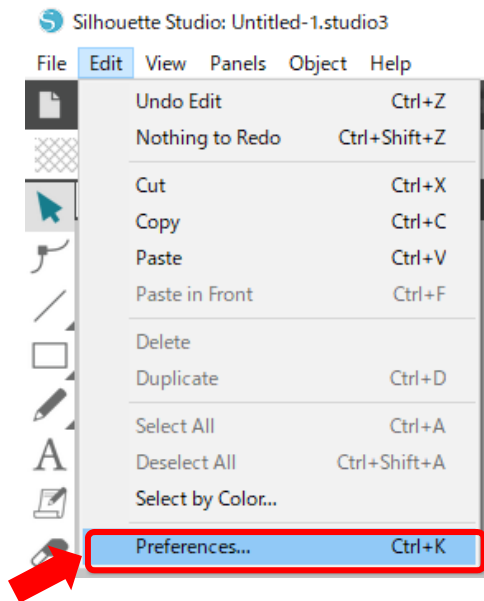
Silhouette Studio: Untitled-1.studio3

File Edit View Panels Object Help

Undo Edit Ctrl+Z
Nothing to Redo Ctrl+Shift+Z

Cut Ctrl+X
Copy Ctrl+C
Paste Ctrl+V
Paste in Front Ctrl+F

Delete
Duplicate Ctrl+D

Select All Ctrl+A
Deselect All Ctrl+Shift+A
Select by Color...

Preferences... Ctrl+K